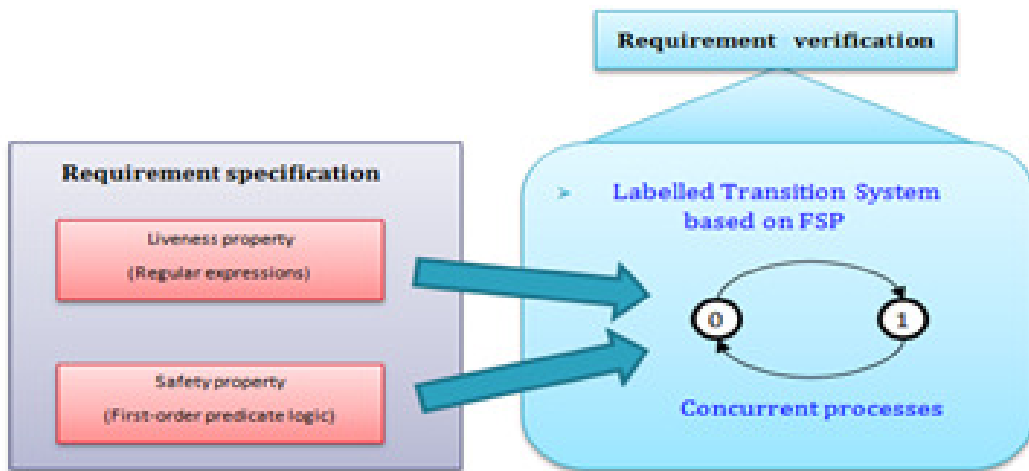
Requirement verification

Requirement specification

Liveness property
(Regular expressions)

Safety property
(First-order predicate logic)

➤ Labelled Transition System based on FSP

0

1

Concurrent processes